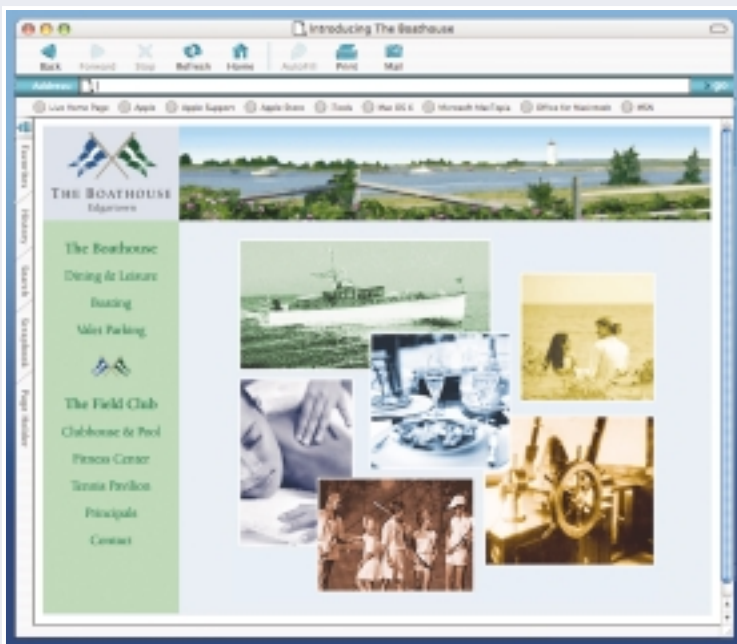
Introducing The Boathouse

Back Forward Stop Refresh Home AutoFill Print Mail

Address:

go

Live Home Page Apple Apple Support Apple Store Tools Mac OS X Microsoft MacTopia Office for Macintosh MSN

Favorites History Search Scrapbook Page Holder

THE BOATHOUSE
Edgartown

The Boathouse
Dining & Leisure
Boating
Valet Parking

The Field Club
Clubhouse & Pool
Fitness Center
Tennis Pavilion
Principals
Contact